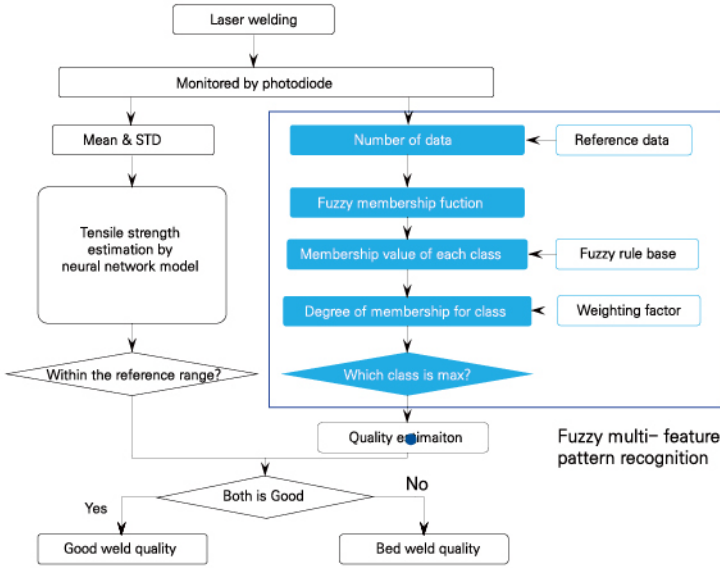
Laser welding

Monitored by photodiode

Mean & STD

Tensile strength estimation by neural network model

Within the reference range?

Number of data

Reference data

Fuzzy membership fuction

Membership value of each class

Fuzzy rule base

Degree of membership for class

Weighting factor

Which class is max?

Quality e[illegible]imaiton

Fuzzy multi- feature pattern recognition

Both is Good

Yes

No

Good weld quality

Bed weld quality